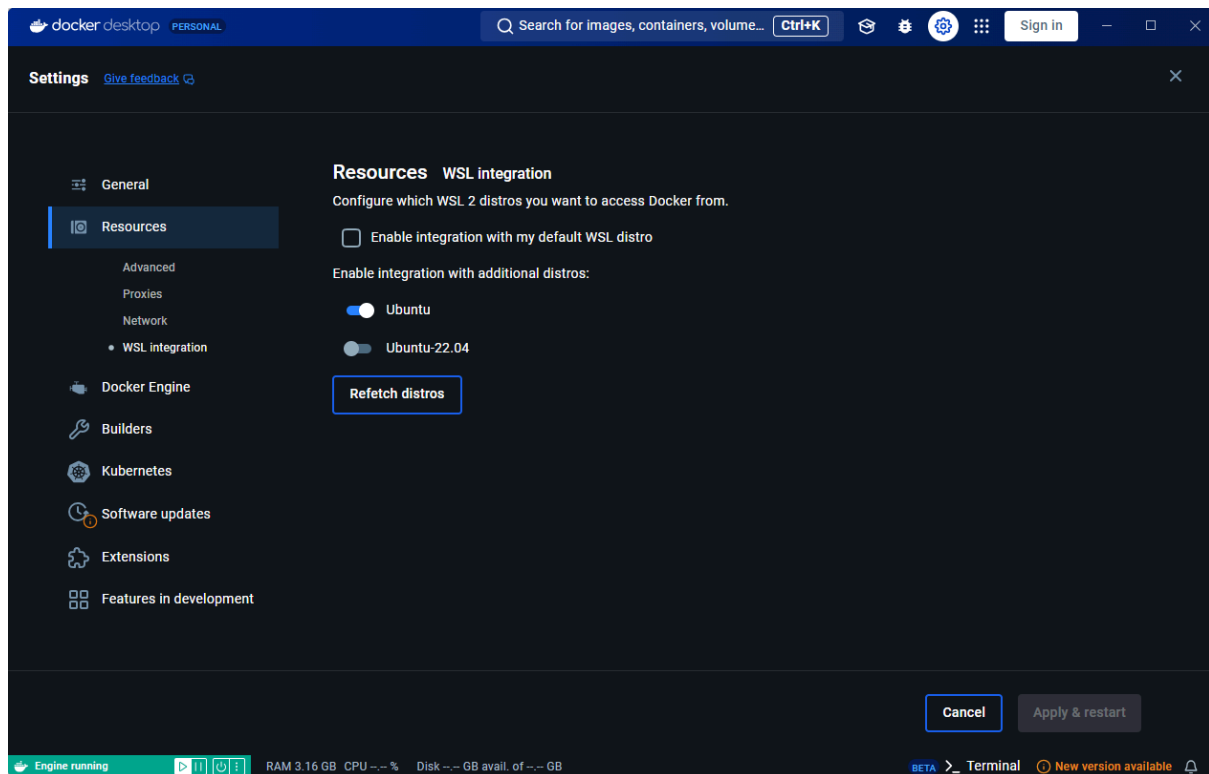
docker desktop PERSONAL

Search for images, containers, volume... Ctrl+K

Sign in

Settings Give feedback

Resources WSL integration

Configure which WSL 2 distros you want to access Docker from.

Enable integration with my default WSL distro

Enable integration with additional distros:

Ubuntu

Ubuntu-22.04

Refetch distros

General

Resources

Advanced

Proxies

Network

WSL integration

Docker Engine

Builders

Kubernetes

Software updates

Extensions

Features in development

Cancel

Apply & restart

Engine running

RAM 3.16 GB CPU --.-- % Disk --.-- GB avail. of --.-- GB

BETA >_ Terminal

New version available